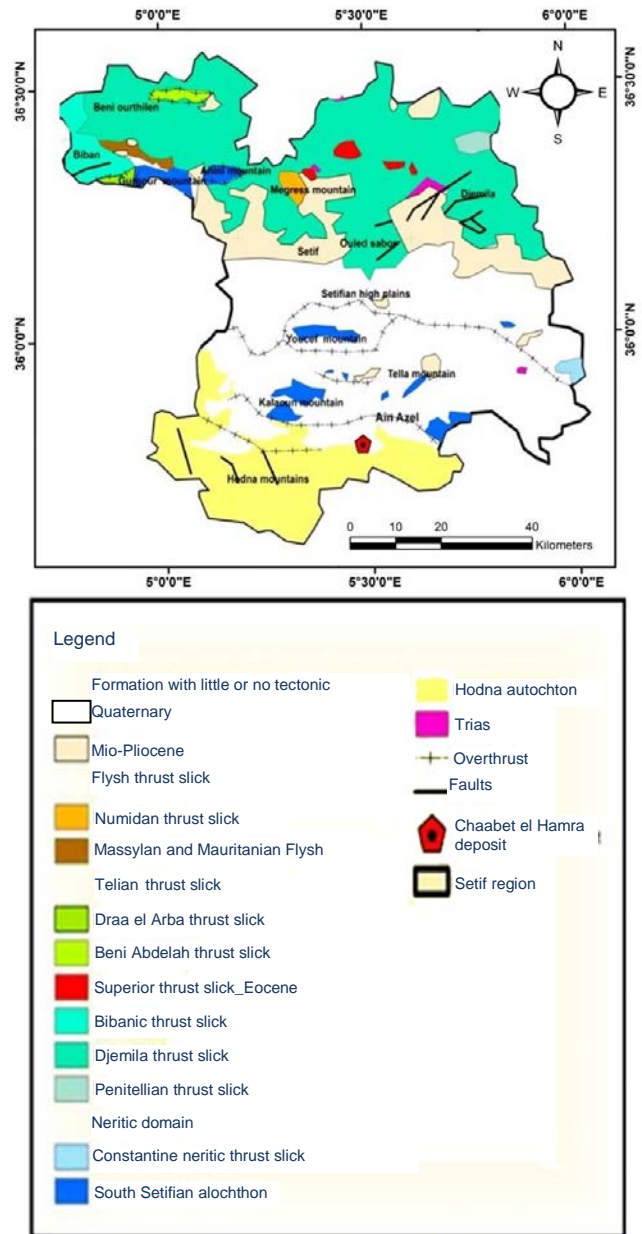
5°0'0"E
5°30'0"E
6°0'0"E

36°30'0"N
36°30'0"N
36°0'0"N
36°0'0"N

N
W
E
S

Beni ourthilen
Biban
Dahra or Mountain
Anini mountain
Megress mountain
Djemila
Setif
Ouled sabor
Setifian high plains
Youcef mountain
Tella mountain
Kalaoun mountain
Ain Azel
Hodna mountains

0 10 20 40
Kilometers

5°0'0"E
5°30'0"E
6°0'0"E

Legend

Formation with little or no tectonic
Quaternary
Mio-Pliocene
Flysh thrust slick
Numidan thrust slick
Massylan and Mauritanian Flysh
Telian thrust slick
Draa el Arba thrust slick
Beni Abdelah thrust slick
Superior thrust slick_Eocene
Bibanic thrust slick
Djemila thrust slick
Penitellian thrust slick
Neritic domain
Constantine neritic thrust slick
South Setifian alochthon

Hodna autochton
Trias
Overthrust
Faults
Chaabet el Hamra deposit
Setif region